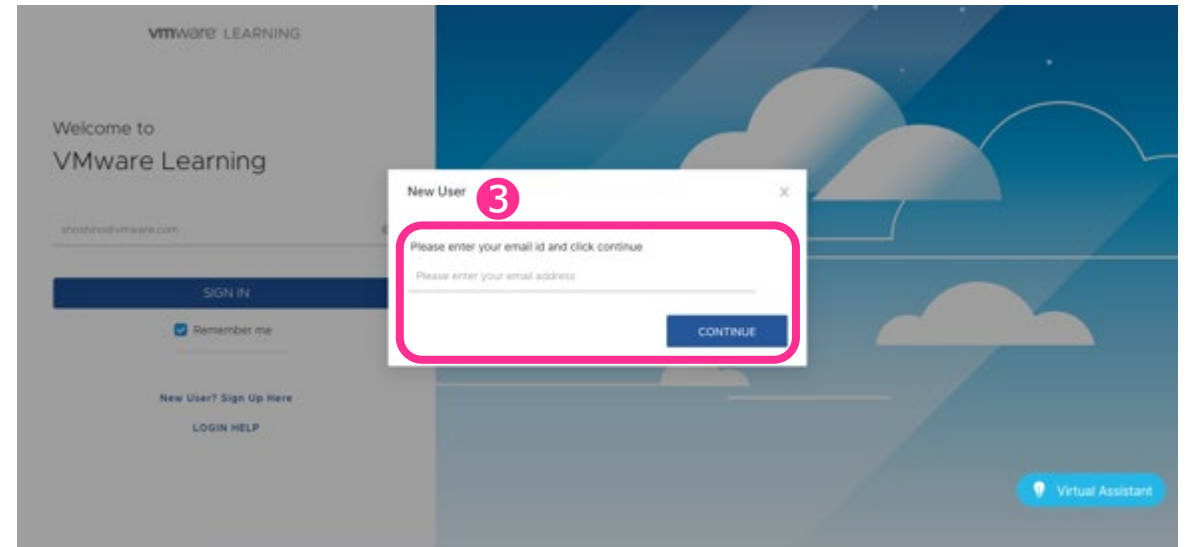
vmware LEARNING

Welcome to
VMware Learning

shoshino@vmware.com

SIGN IN

Remember me

New User? Sign Up Here

LOGIN HELP

New User ❸ ×

Please enter your email id and click continue

Please enter your email address

CONTINUE

Virtual Assistant